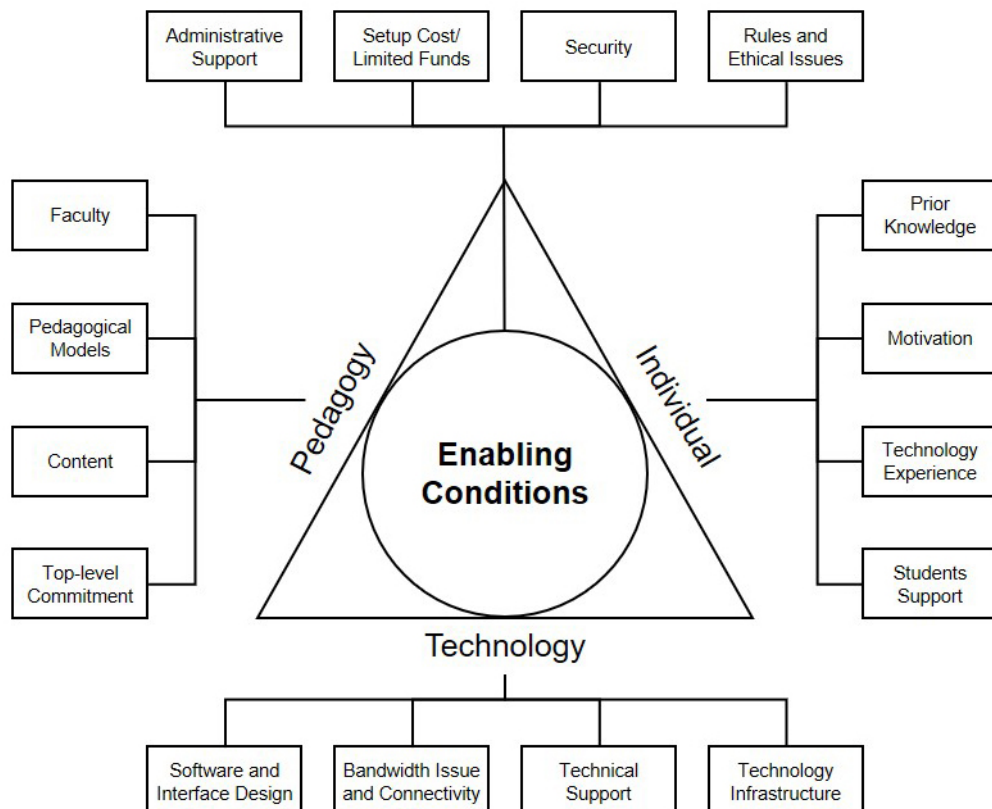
Administrative Support

Setup Cost/ Limited Funds

Security

Rules and Ethical Issues

Faculty

Pedagogical Models

Content

Top-level Commitment

Pedagogy

Enabling Conditions

Individual

Prior Knowledge

Motivation

Technology Experience

Students Support

Technology

Software and Interface Design

Bandwidth Issue and Connectivity

Technical Support

Technology Infrastructure